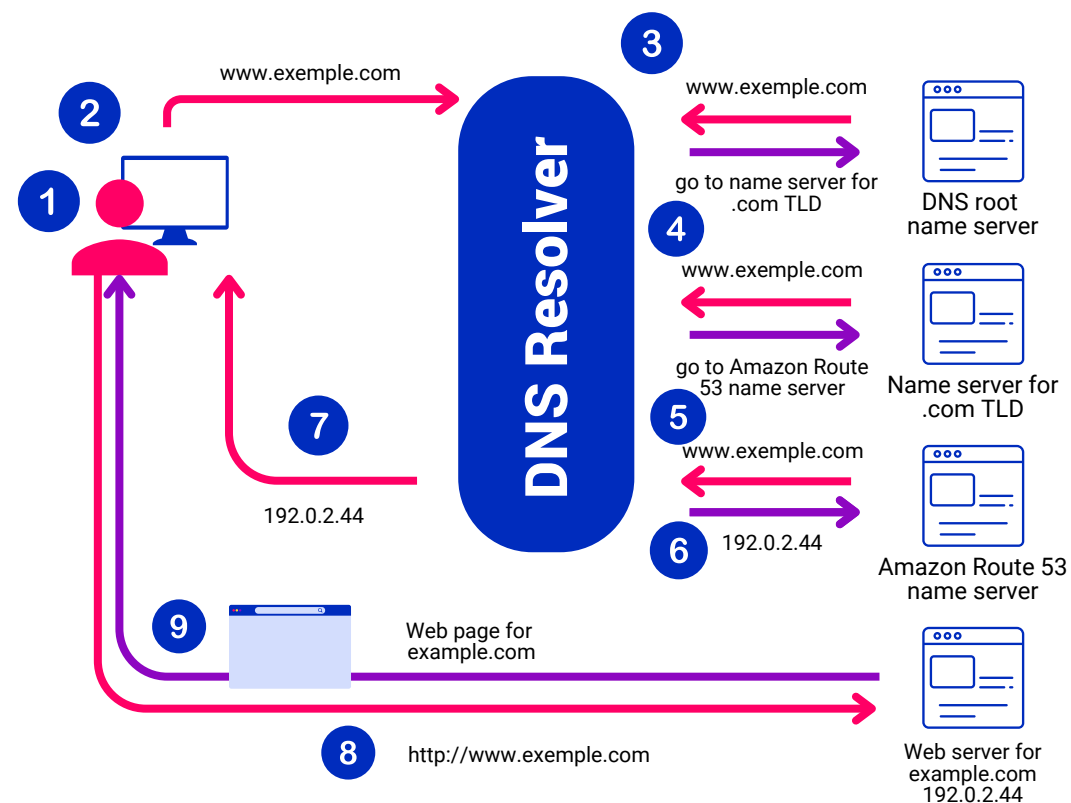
3

2

www.exemple.com

www.exemple.com

DNS Resolver

1

go to name server for .com TLD

DNS root name server

4

www.exemple.com

go to Amazon Route 53 name server

Name server for .com TLD

7

5

www.exemple.com

192.0.2.44

6

192.0.2.44

Amazon Route 53 name server

9

Web page for example.com

8

http://www.exemple.com

Web server for example.com 192.0.2.44